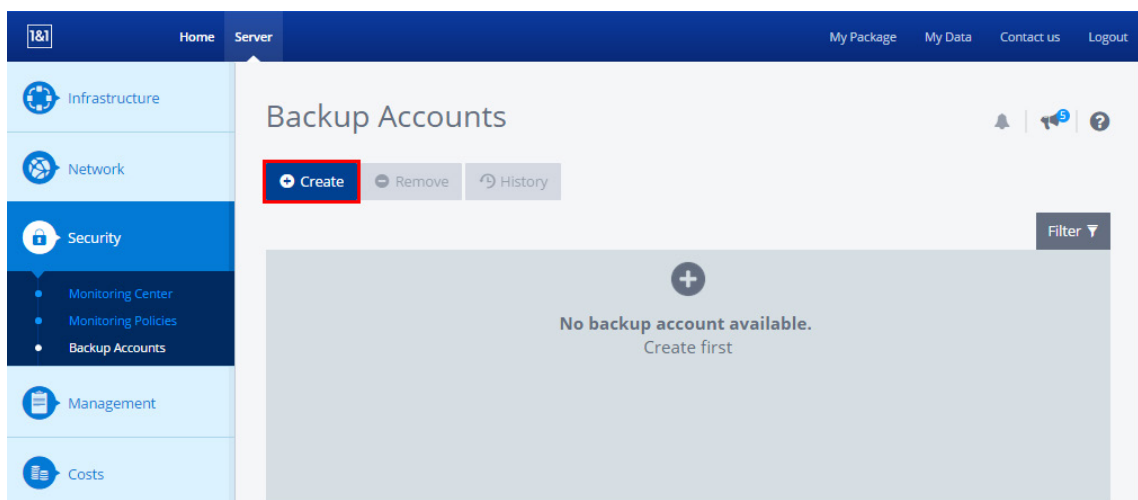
1&1 Home Server My Package My Data Contact us Logout

Infrastructure

Network

Security

Monitoring Center
Monitoring Policies
Backup Accounts

Management

Costs

Backup Accounts

5

Create Remove History

Filter

No backup account available.
Create first